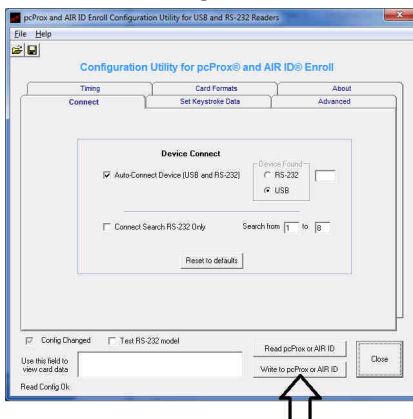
pcProx and AIR ID Enroll Configuration Utility for USB and RS-232 Readers

File Help

Configuration Utility for pcProx® and AIR ID® Enroll

Timing

Card Formats

About

Connect

Set Keystroke Data

Advanced

Device Connect

Auto-Connect Device (USB and RS-232)

Device Found

RS-232

USB

Connect Search RS-232 Only

Search from 1 to 8

Reset to defaults

Config Changed

Test RS-232 model

Use this field to view card data

Read pcProx or AIR ID

Write to pcProx or AIR ID

Close

Read Config Ok